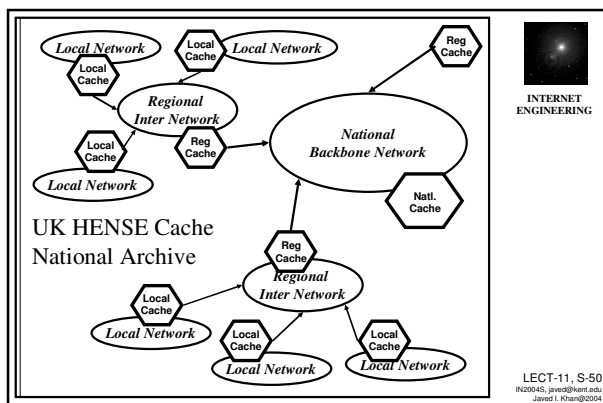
Local Network

Local Cache

Local Network

Local Cache

Reg Cache

Regional Inter Network

Local Cache

Reg Cache

National Backbone Network

Local Network

Natl. Cache

UK HENSE Cache National Archive

Reg Cache

Regional Inter Network

Local Cache

Local Network

Local Cache

Local Cache

Local Network

Local Network

INTERNET ENGINEERING

LECT-11, S-50
IN2004S, javed@kent.edu
Javed I. Khan@2004